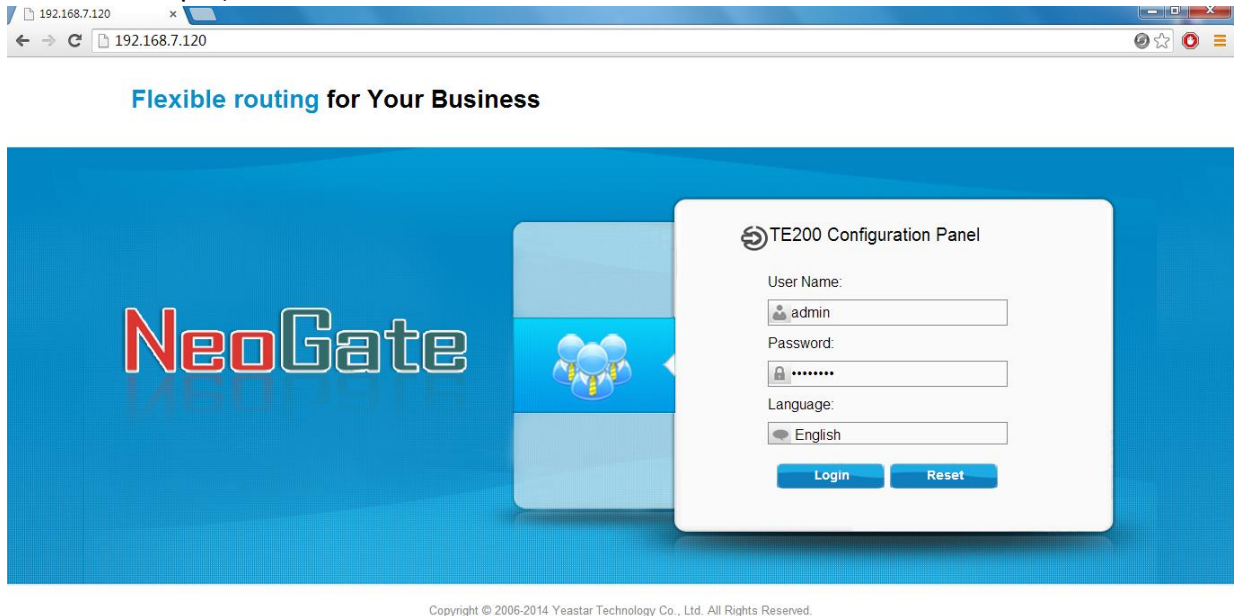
192.168.7.120 ×

192.168.7.120

Flexible routing for Your Business

NeoGate

TE200 Configuration Panel

User Name:

admin

Password:

••••••••

Language:

English

Login Reset

Copyright © 2006-2014 Yeastar Technology Co., Ltd. All Rights Reserved.